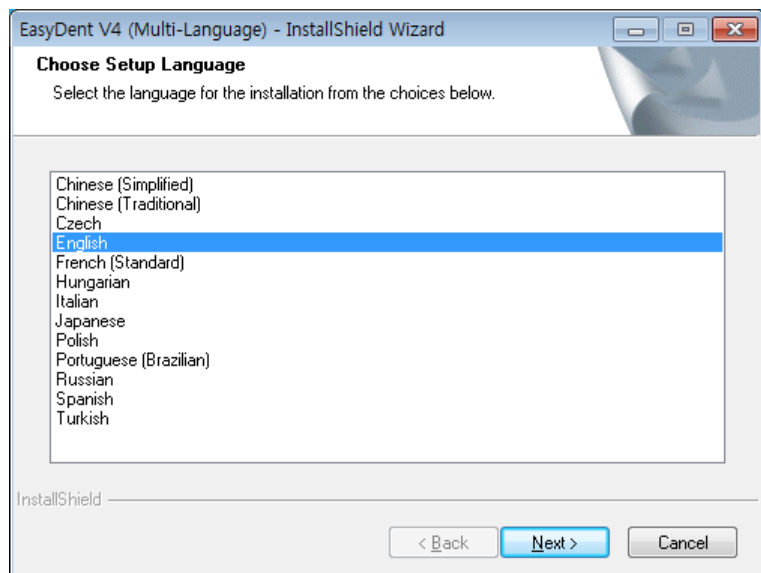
EasyDent V4 (Multi-Language) - InstallShield Wizard

Choose Setup Language

Select the language for the installation from the choices below.

Chinese (Simplified)
Chinese (Traditional)
Czech
English
French (Standard)
Hungarian
Italian
Japanese
Polish
Portuguese (Brazilian)
Russian
Spanish
Turkish

InstallShield

< Back
Next >
Cancel